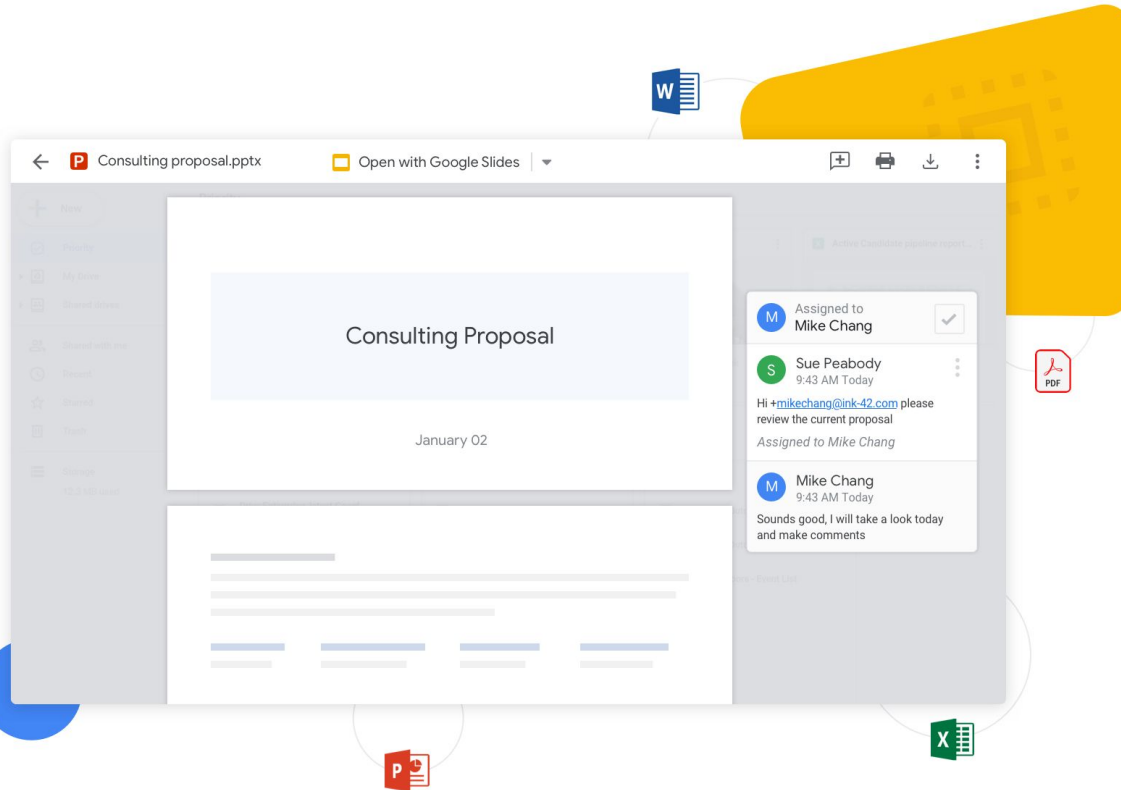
W

P Consulting proposal.pptx

Open with Google Slides

Consulting Proposal

January 02

M Assigned to
Mike Chang

S Sue Peabody
9:43 AM Today

Hi +mikechang@ink-42.com please review the current proposal

Assigned to Mike Chang

M Mike Chang
9:43 AM Today

Sounds good, I will take a look today and make comments

PDF

P

X